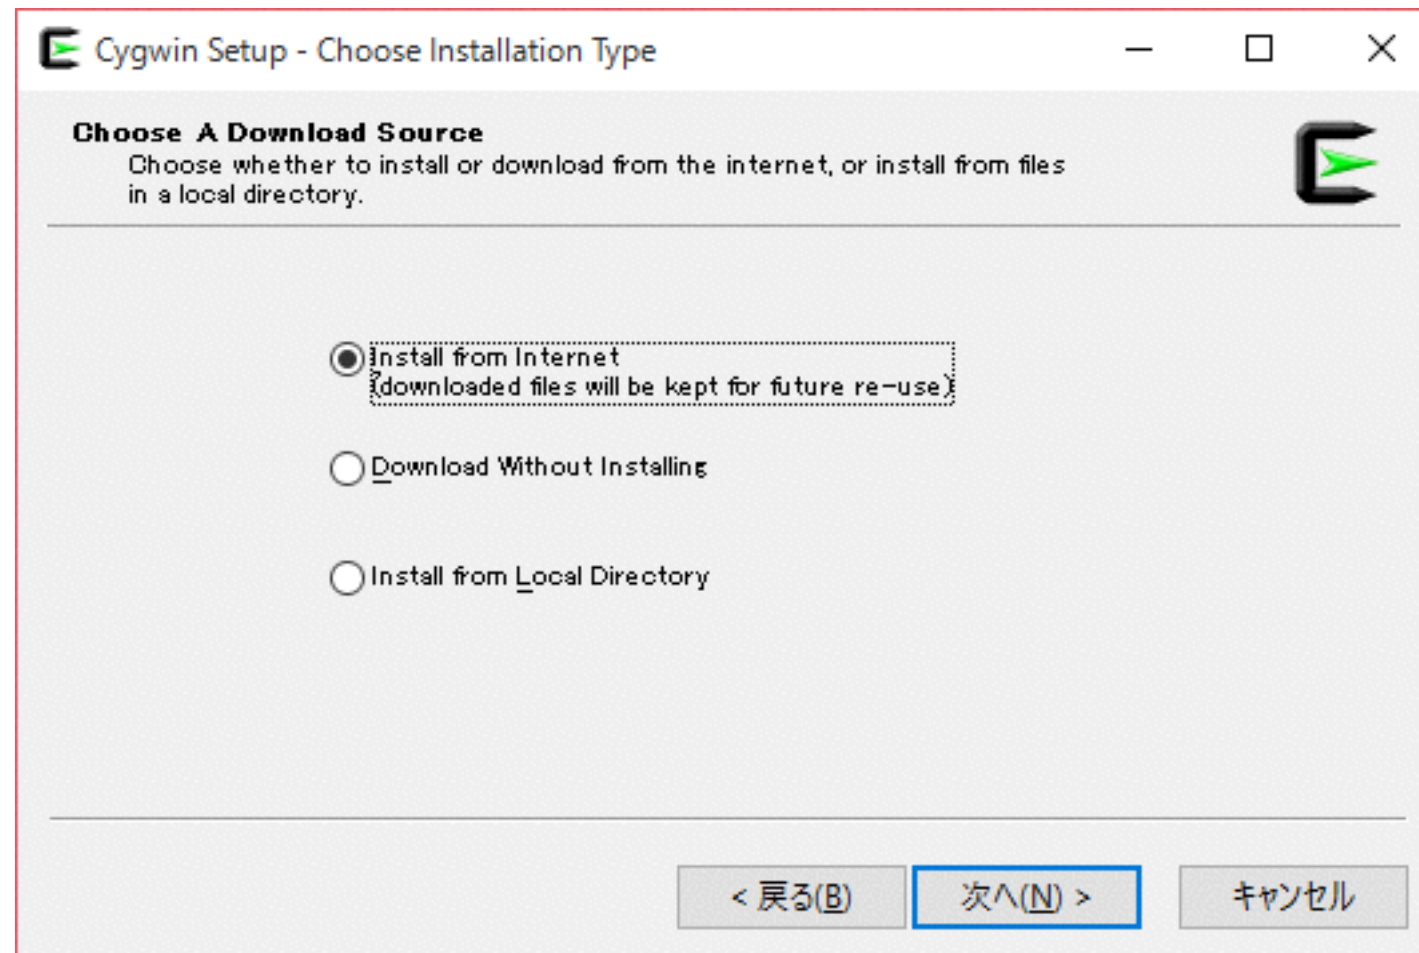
Cygwin Setup - Choose Installation Type

Choose A Download Source
Choose whether to install or download from the internet, or install from files in a local directory.

Install from Internet
(downloaded files will be kept for future re-use)

Download Without Installing

Install from Local Directory

< 戻る(B)
次へ(N) >
キャンセル